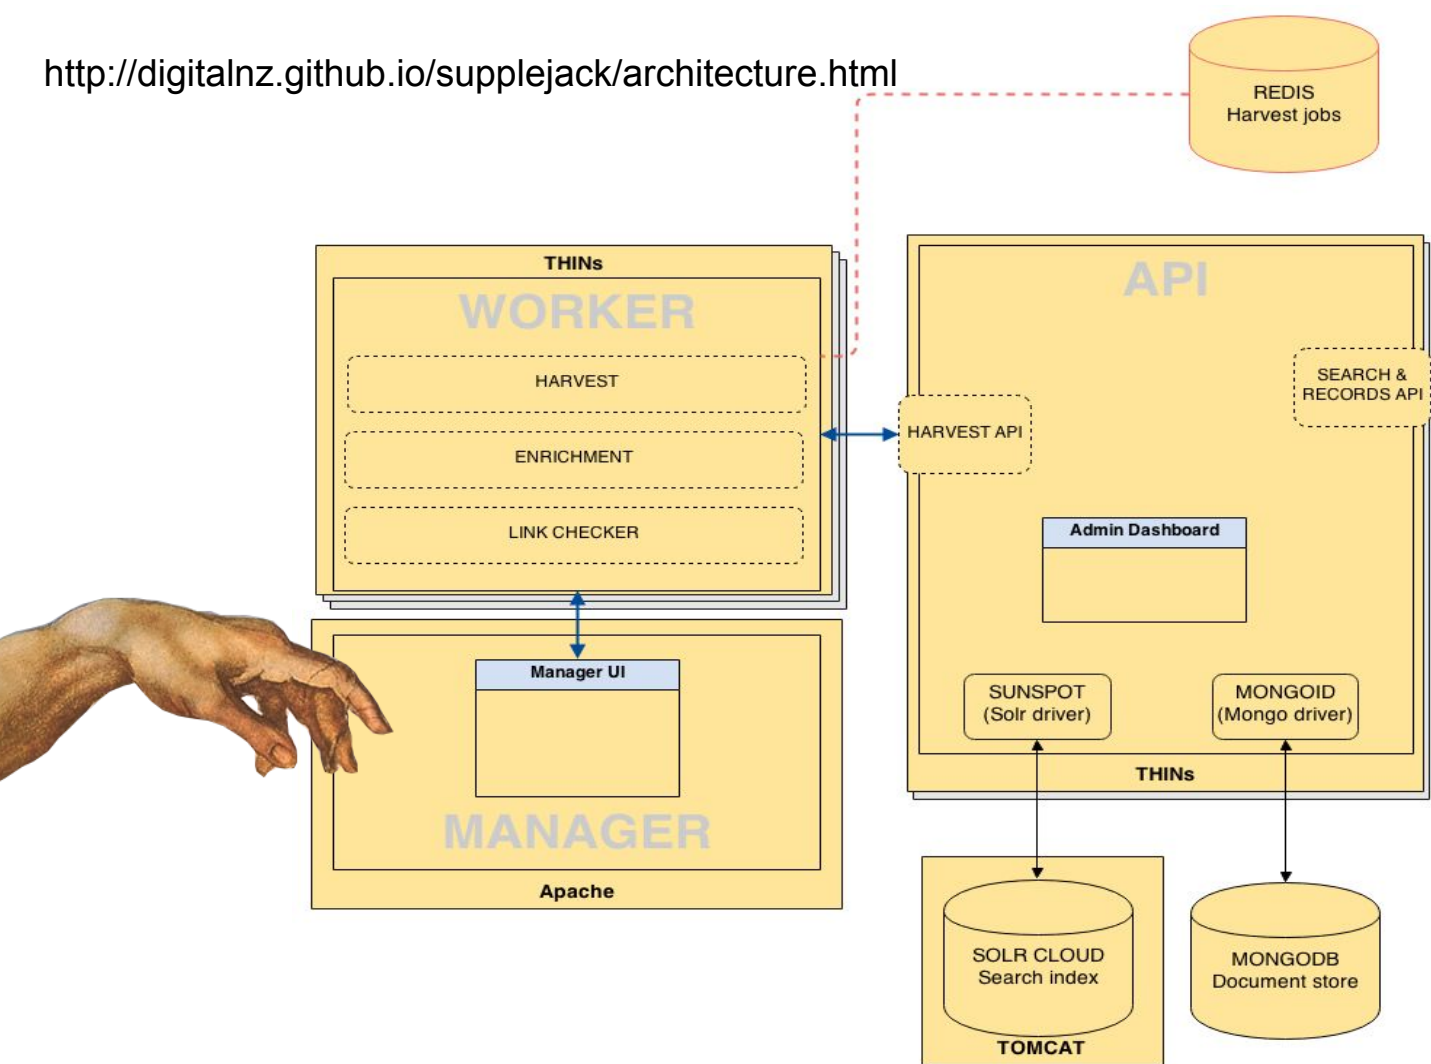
http://digitalnz.github.io/supplejack/architecture.html

REDIS
Harvest jobs

THINs

WORKER

HARVEST

ENRICHMENT

LINK CHECKER

API

SEARCH & RECORDS API

HARVEST API

Admin Dashboard

SUNSPOT
(Solr driver)

MONGOID
(Mongo driver)

THINs

Manager UI

MANAGER

Apache

SOLR CLOUD
Search index

TOMCAT

MONGODB
Document store